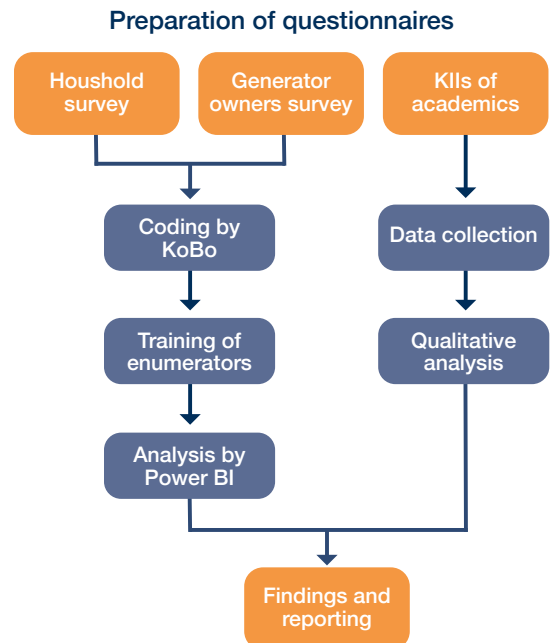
Preparation of questionnaires

Houshold survey

Generator owners survey

KIIs of academics

Coding by KoBo

Data collection

Training of enumerators

Qualitative analysis

Analysis by Power BI

Findings and reporting